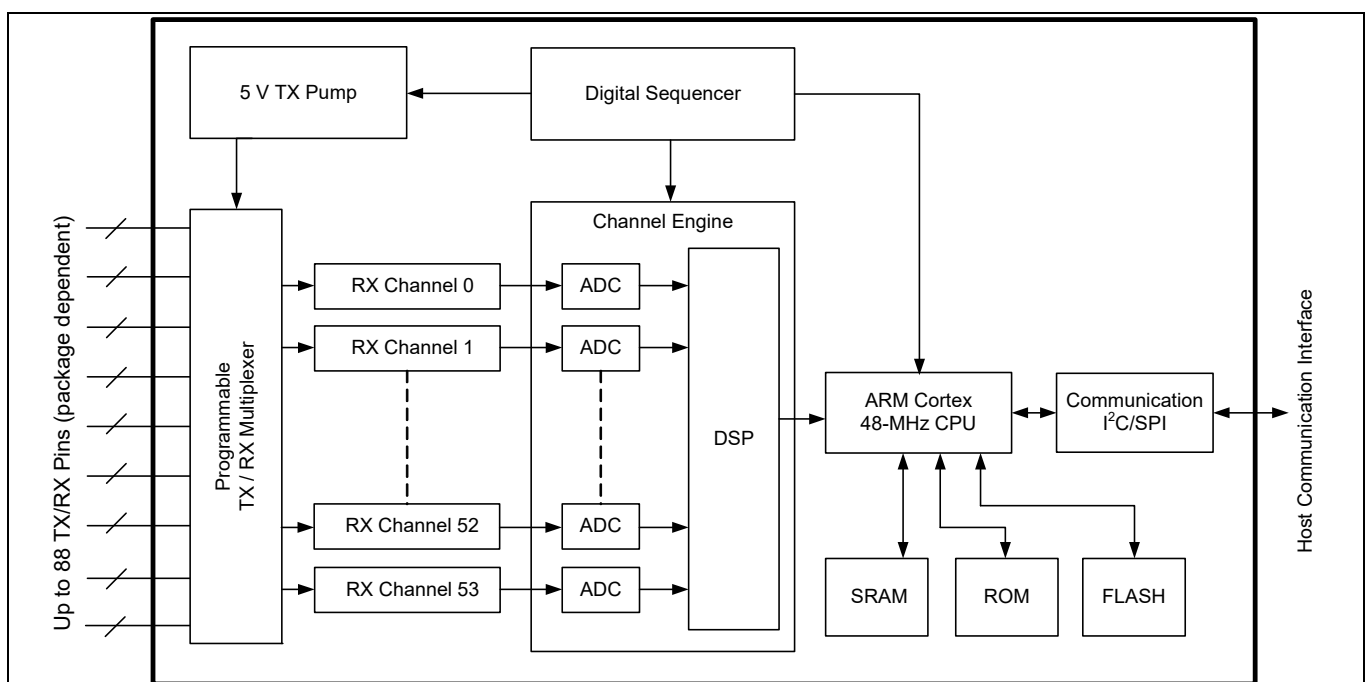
Up to 88 TX/RX Pins (package dependent)

5 V TX Pump

Digital Sequencer

Programmable TX / RX Multiplexer

Channel Engine

RX Channel 0

RX Channel 1

RX Channel 52

RX Channel 53

ADC

ADC

ADC

ADC

DSP

ARM Cortex 48-MHz CPU

Communication $I^2C$/SPI

SRAM

ROM

FLASH

Host Communication Interface